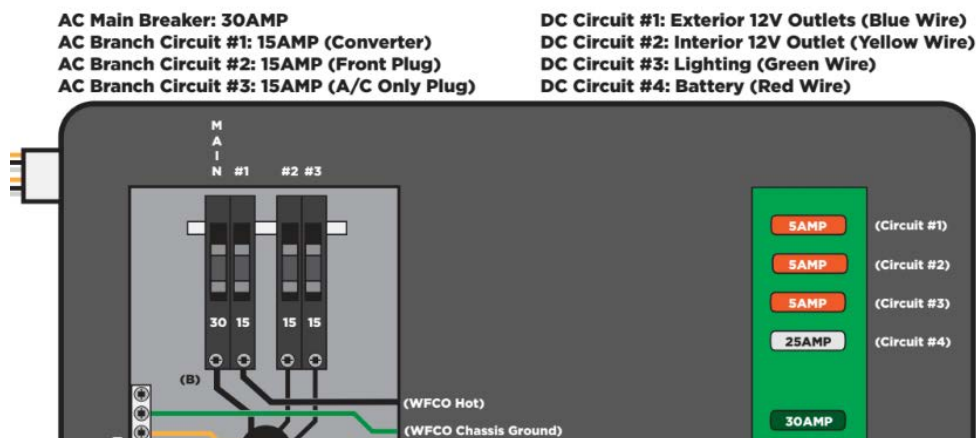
AC Main Breaker: 30AMP
AC Branch Circuit #1: 15AMP (Converter)
AC Branch Circuit #2: 15AMP (Front Plug)
AC Branch Circuit #3: 15AMP (A/C Only Plug)

DC Circuit #1: Exterior 12V Outlets (Blue Wire)
DC Circuit #2: Interior 12V Outlet (Yellow Wire)
DC Circuit #3: Lighting (Green Wire)
DC Circuit #4: Battery (Red Wire)

M
A
I
N #1 #2 #3

30 15 15 15

(B)

(WFCO Hot)
(WFCO Chassis Ground)

5AMP (Circuit #1)
5AMP (Circuit #2)
5AMP (Circuit #3)
25AMP (Circuit #4)
30AMP